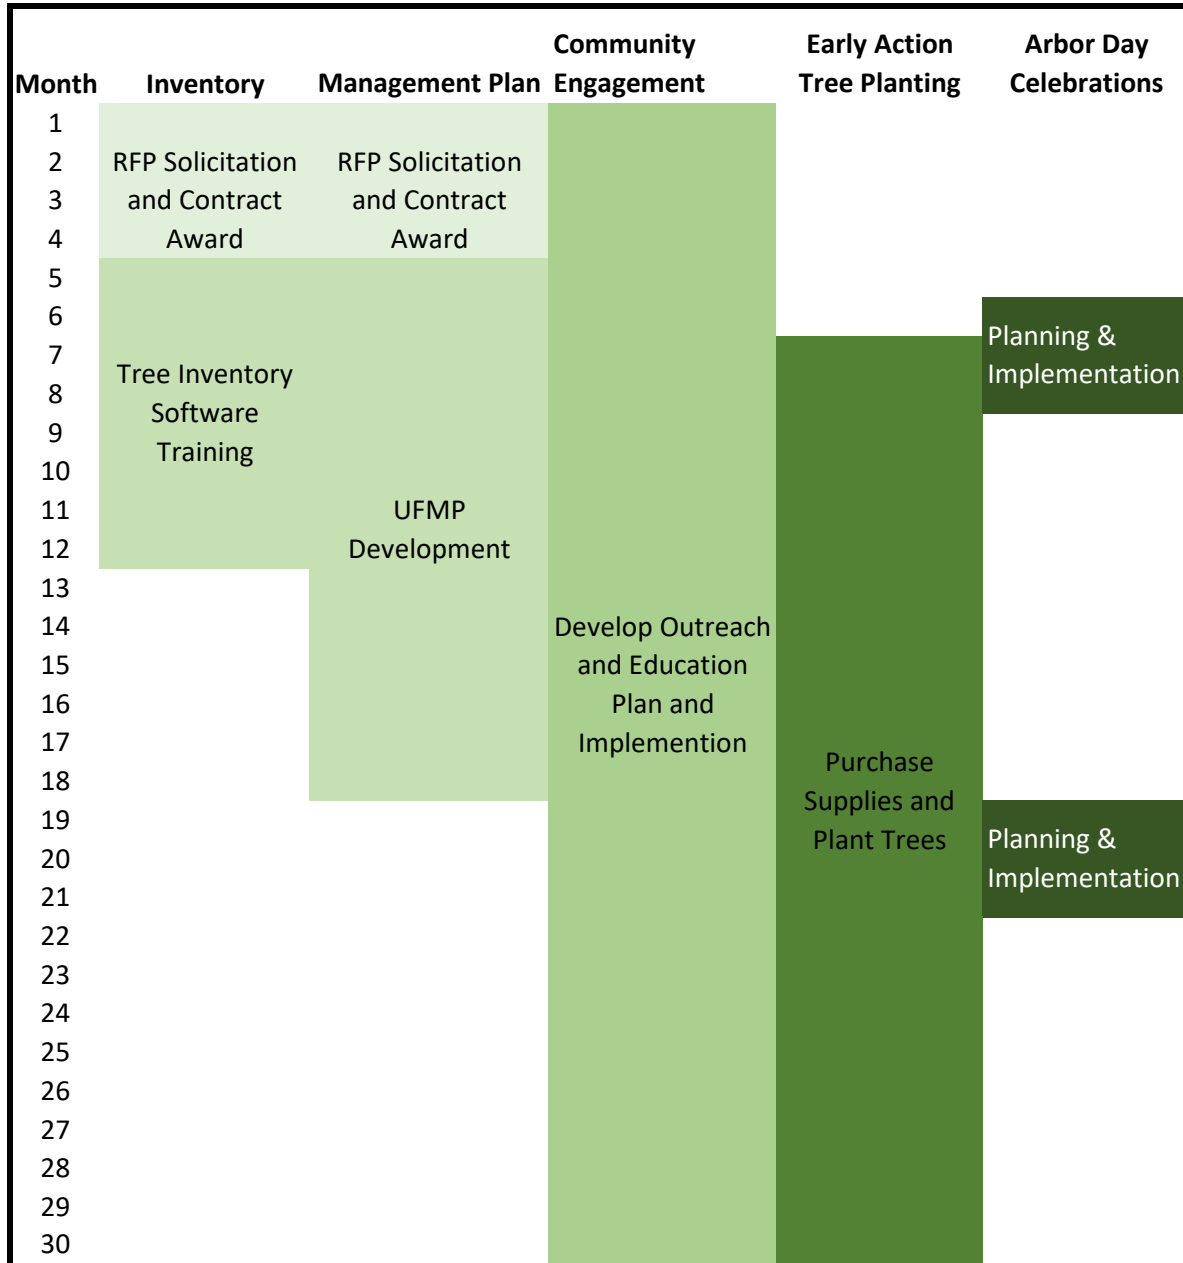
| Month | Inventory | Management Plan | Community Engagement | Early Action Tree Planting | Arbor Day Celebrations |
|---|---|---|---|---|---|
| 1 | | | | | |
| 2 | RFP Solicitation and Contract Award | RFP Solicitation and Contract Award | | | |
| 3 | | | | | |
| 4 | | | | | |
| 5 | | | | | |
| 6 | | | | | Planning & Implementation |
| 7 | | | | | |
| 8 | Tree Inventory Software Training | | | | |
| 9 | | | | | |
| 10 | | | | | |
| 11 | | UFMP Development | | | |
| 12 | | | | | |
| 13 | | | | | |
| 14 | | | Develop Outreach and Education Plan and Implemention | | |
| 15 | | | | | |
| 16 | | | | | |
| 17 | | | | | |
| 18 | | | | Purchase Supplies and Plant Trees | |
| 19 | | | | | Planning & Implementation |
| 20 | | | | | |
| 21 | | | | | |
| 22 | | | | | |
| 23 | | | | | |
| 24 | | | | | |
| 25 | | | | | |
| 26 | | | | | |
| 27 | | | | | |
| 28 | | | | | |
| 29 | | | | | |
| 30 | | | | | |